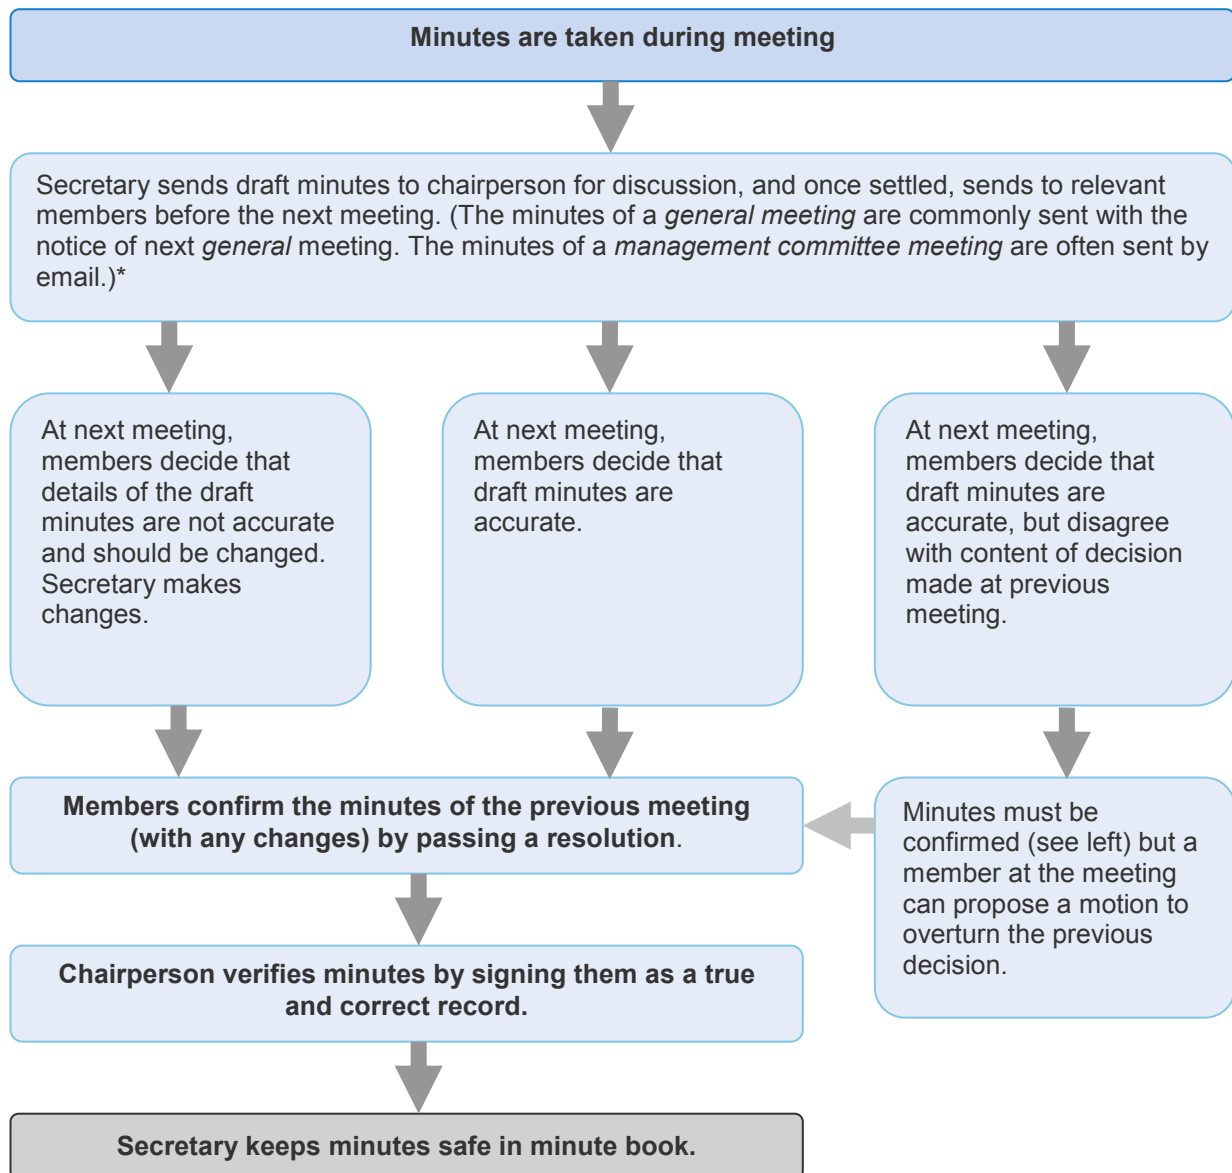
Minutes are taken during meeting

Secretary sends draft minutes to chairperson for discussion, and once settled, sends to relevant members before the next meeting. (The minutes of a general meeting are commonly sent with the notice of next general meeting. The minutes of a management committee meeting are often sent by email.)*

At next meeting, members decide that details of the draft minutes are not accurate and should be changed. Secretary makes changes.

At next meeting, members decide that draft minutes are accurate.

At next meeting, members decide that draft minutes are accurate, but disagree with content of decision made at previous meeting.

Members confirm the minutes of the previous meeting (with any changes) by passing a resolution.

Minutes must be confirmed (see left) but a member at the meeting can propose a motion to overturn the previous decision.

Chairperson verifies minutes by signing them as a true and correct record.

Secretary keeps minutes safe in minute book.